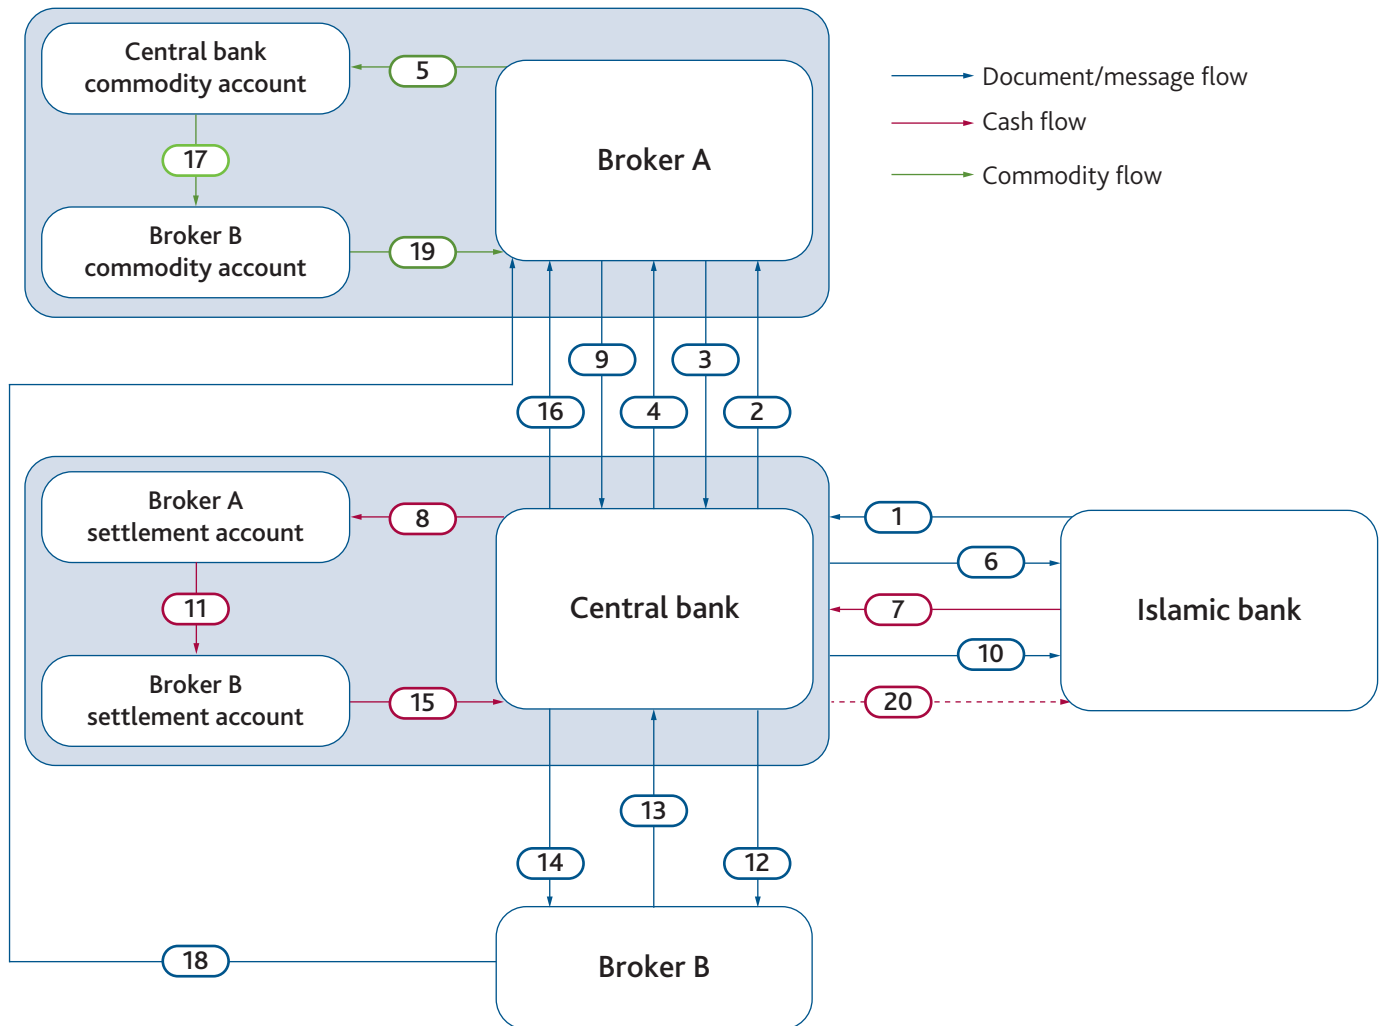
Central bank commodity account

5

Broker A

17

Broker B commodity account

19

Document/message flow

Cash flow

Commodity flow

9

3

16

4

2

Broker A settlement account

8

1

6

11

Central bank

7

Islamic bank

10

Broker B settlement account

15

20

13

14

12

18

Broker B